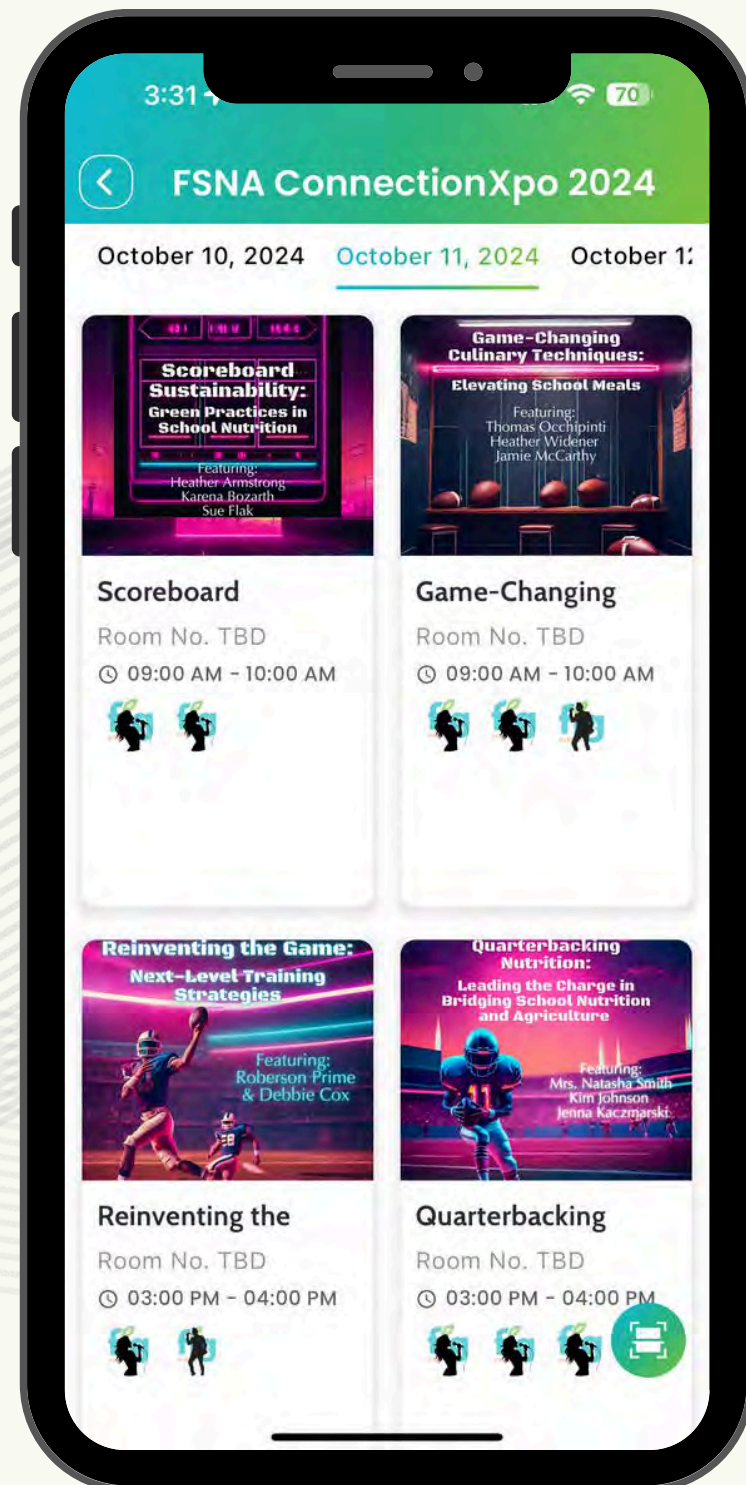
3:31

70

FSNA ConnectionXpo 2024

October 10, 2024

October 11, 2024

October 1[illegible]

Scoreboard Sustainability: Green Practices in School Nutrition

Featuring: Heather Armstrong Karena Bozarth Sue Flak

Scoreboard

Room No. TBD

09:00 AM - 10:00 AM

Game-Changing Culinary Techniques: Elevating School Meals

Featuring: Thomas Occhipinti Heather Widener Jamie McCarthy

Game-Changing

Room No. TBD

09:00 AM - 10:00 AM

Reinventing the Game: Next-Level Training Strategies

Featuring: Roberson Prime & Debbie Cox

Reinventing the

Room No. TBD

03:00 PM - 04:00 PM

Quarterbacking Nutrition: Leading the Charge in Bridging School Nutrition and Agriculture

Featuring: Mrs. Natasha Smith Kim Johnson Jenna Kaczmarski

Quarterbacking

Room No. TBD

03:00 PM - 04:00 PM